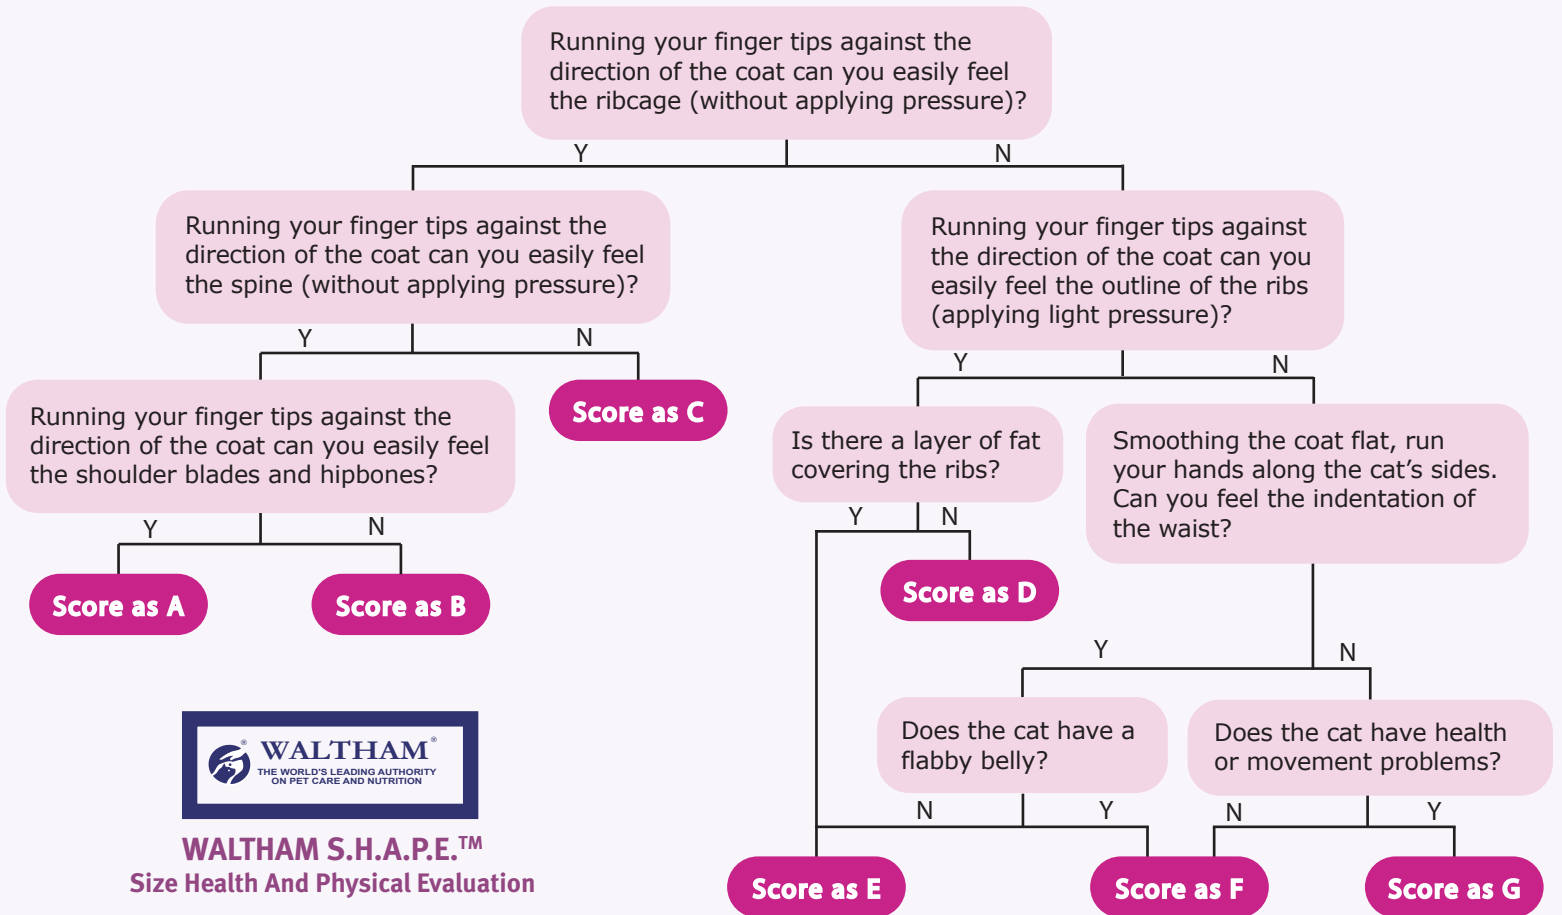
Running your finger tips against the direction of the coat can you easily feel the ribcage (without applying pressure)?

Y

N

Running your finger tips against the direction of the coat can you easily feel the spine (without applying pressure)?

Y

N

Running your finger tips against the direction of the coat can you easily feel the shoulder blades and hipbones?

Y

N

Score as A

Score as B

Score as C

Running your finger tips against the direction of the coat can you easily feel the outline of the ribs (applying light pressure)?

Y

N

Is there a layer of fat covering the ribs?

Y

N

Score as D

Smoothing the coat flat, run your hands along the cat's sides. Can you feel the indentation of the waist?

Y

N

Does the cat have a flabby belly?

N

Y

Does the cat have health or movement problems?

N

Y

Score as E

Score as F

Score as G

WALTHAM®
THE WORLD'S LEADING AUTHORITY ON PET CARE AND NUTRITION

WALTHAM S.H.A.P.E.™
Size Health And Physical Evaluation